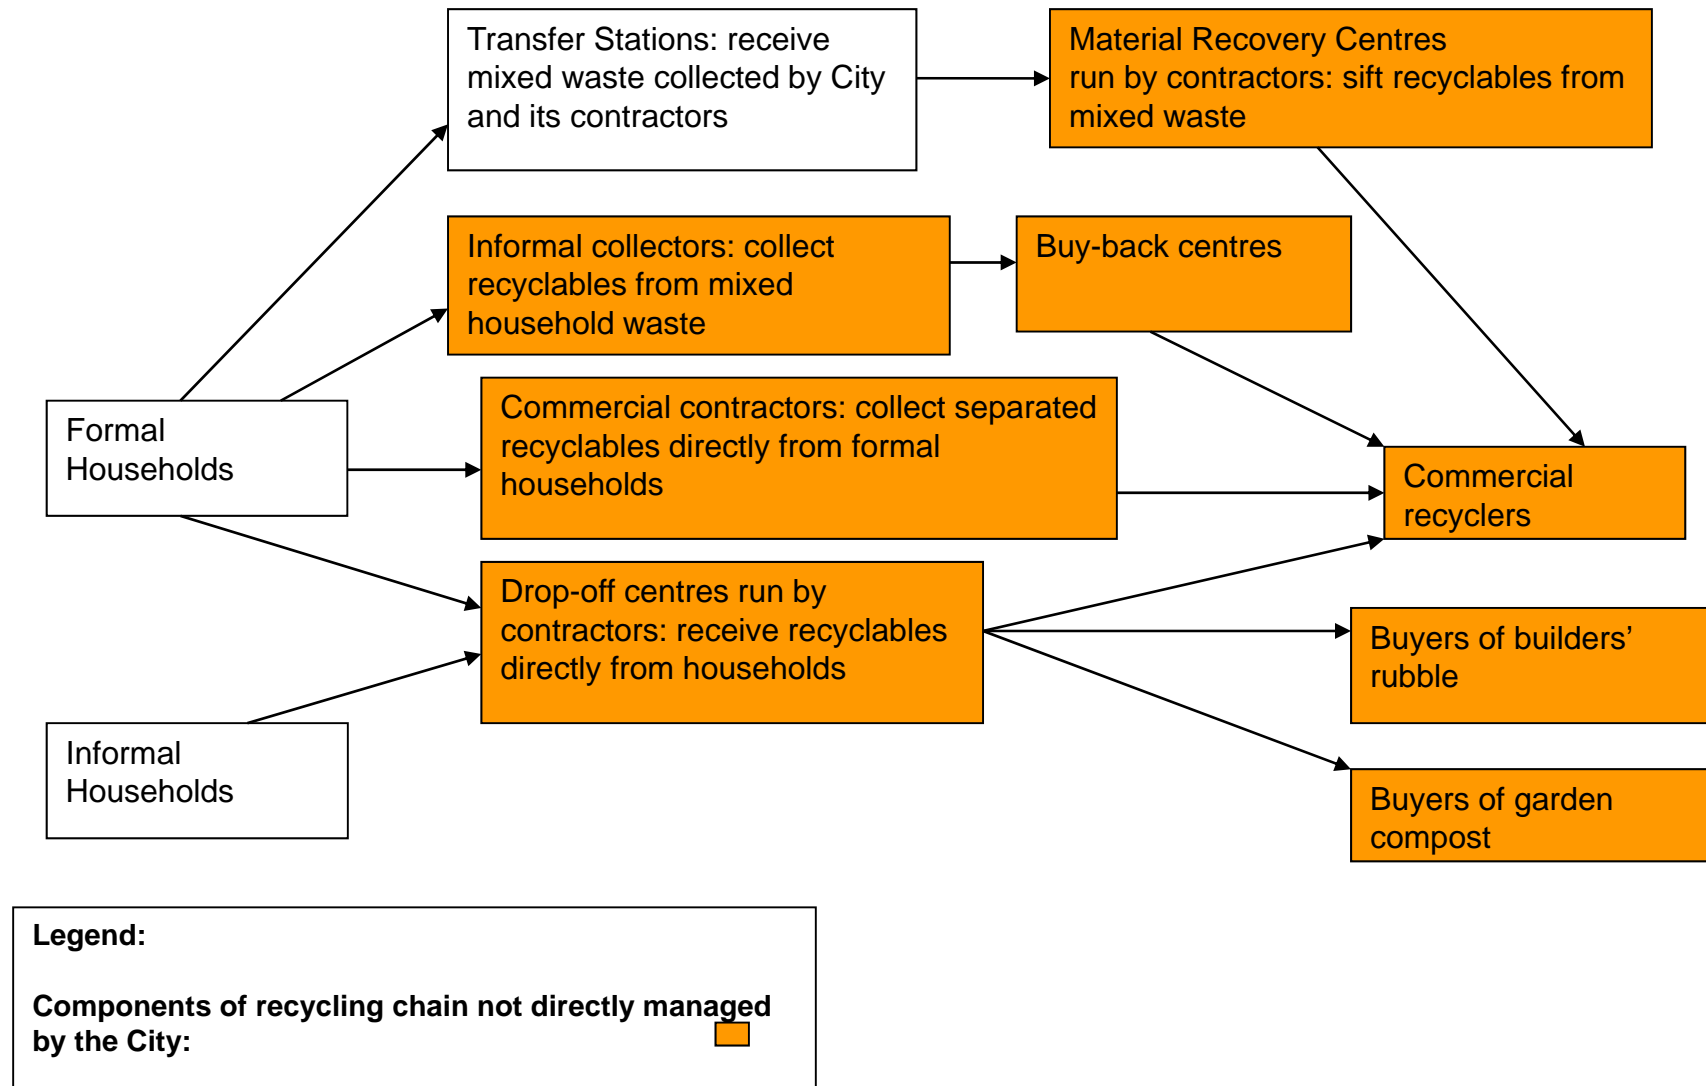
Transfer Stations: receive mixed waste collected by City and its contractors

Material Recovery Centres run by contractors: sift recyclables from mixed waste

Informal collectors: collect recyclables from mixed household waste

Buy-back centres

Formal Households

Commercial contractors: collect separated recyclables directly from formal households

Commercial recyclers

Drop-off centres run by contractors: receive recyclables directly from households

Buyers of builders' rubble

Informal Households

Buyers of garden compost

Legend:

Components of recycling chain not directly managed by the City: